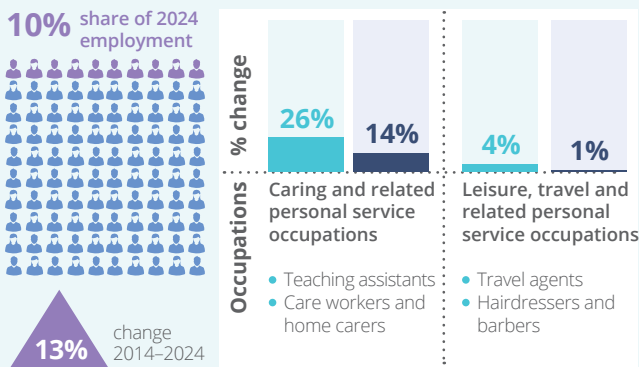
10% share of 2024 employment

13%

change 2014–2024

% change

26%

14%

4%

1%

Occupations

Caring and related personal service occupations

• Teaching assistants
• Care workers and home carers

Leisure, travel and related personal service occupations

• Travel agents
• Hairdressers and barbers